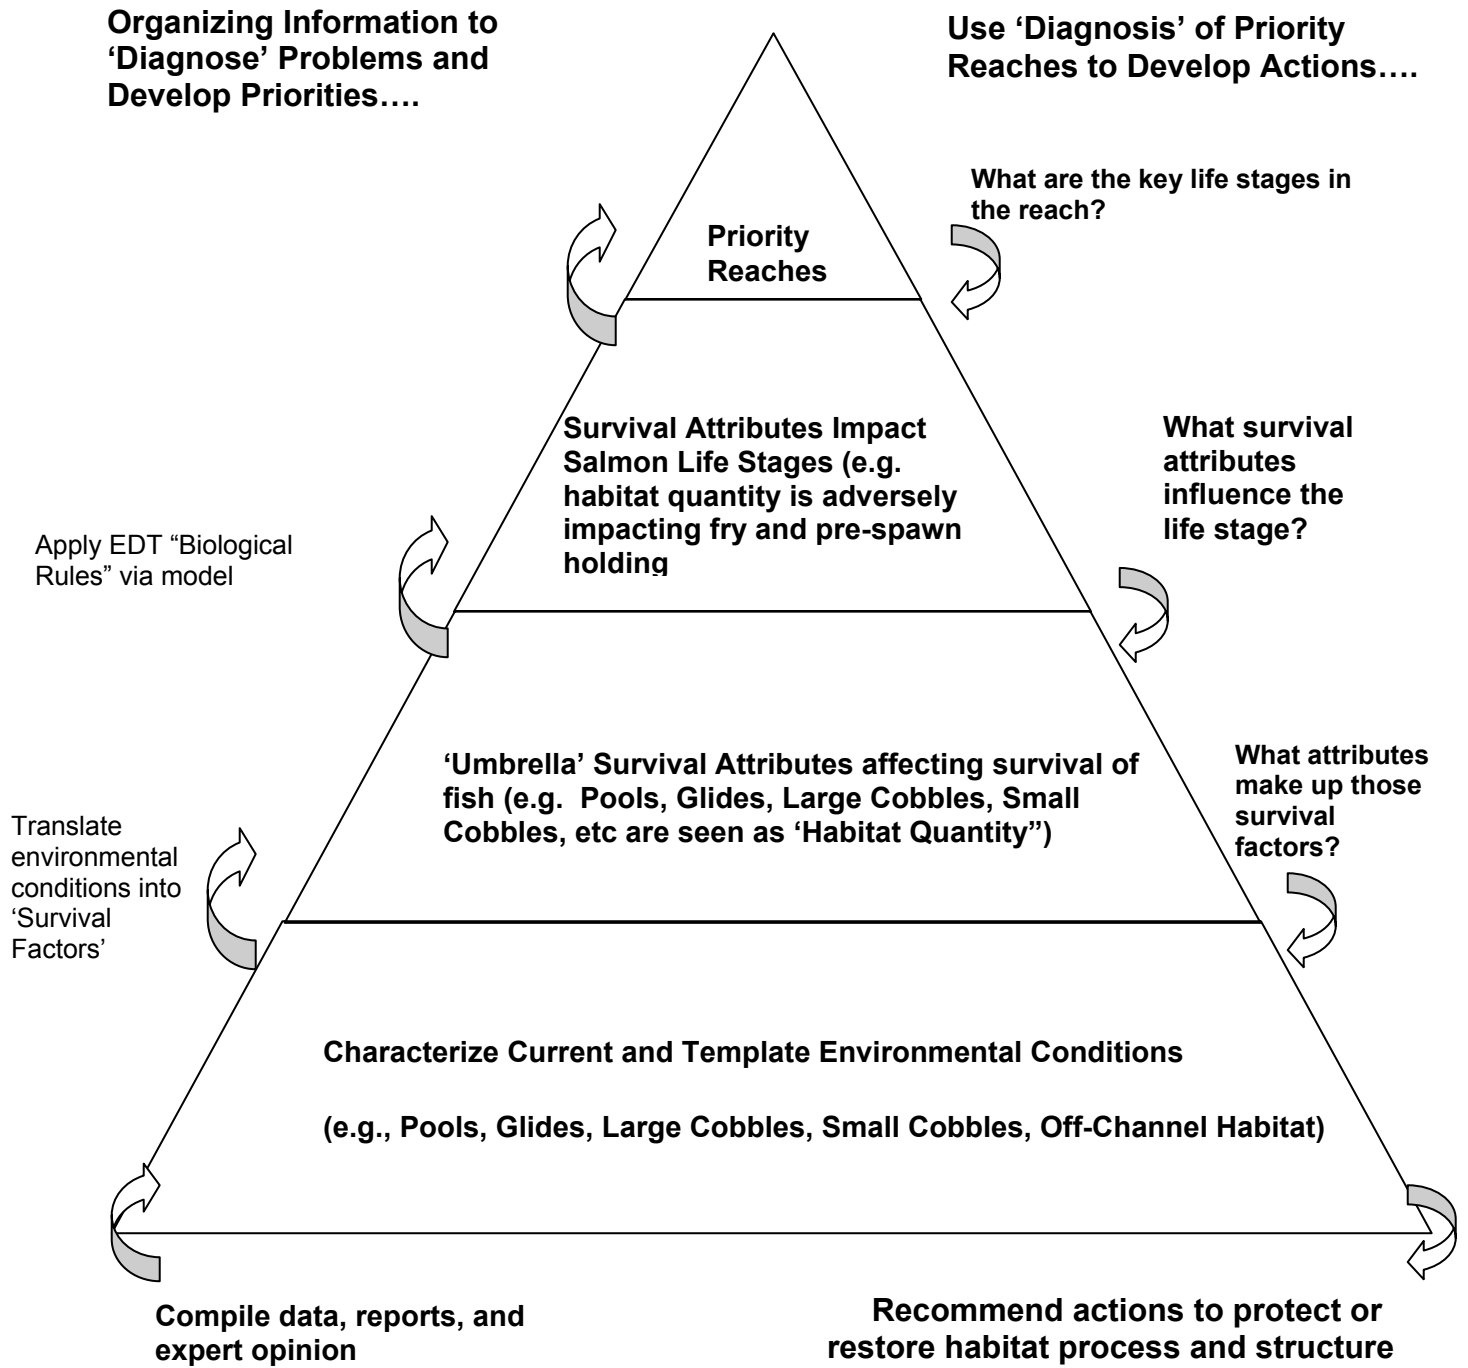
Organizing Information to 'Diagnose' Problems and Develop Priorities….

Use 'Diagnosis' of Priority Reaches to Develop Actions….

Priority Reaches

What are the key life stages in the reach?

Survival Attributes Impact Salmon Life Stages (e.g. habitat quantity is adversely impacting fry and pre-spawn holding

What survival attributes influence the life stage?

Apply EDT "Biological Rules" via model

'Umbrella' Survival Attributes affecting survival of fish (e.g. Pools, Glides, Large Cobbles, Small Cobbles, etc are seen as 'Habitat Quantity")

What attributes make up those survival factors?

Translate environmental conditions into 'Survival Factors'

Characterize Current and Template Environmental Conditions

(e.g., Pools, Glides, Large Cobbles, Small Cobbles, Off-Channel Habitat)

Compile data, reports, and expert opinion

Recommend actions to protect or restore habitat process and structure